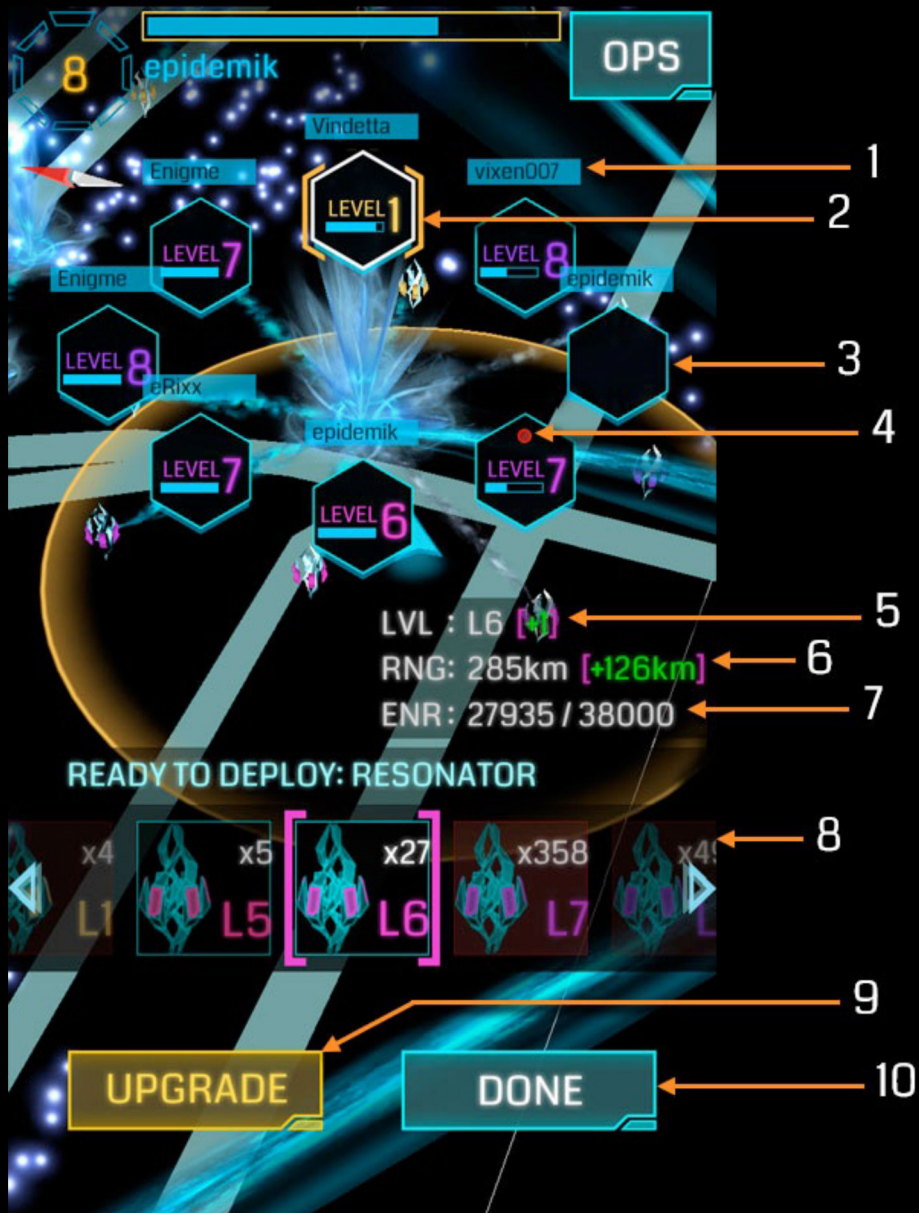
8 epidemik

OPS

Vindetta

Enigme

vixen007

1

LEVEL 1

2

LEVEL 7

LEVEL 8

Enigme

epidemik

LEVEL 8

3

eRixx

epidemik

4

LEVEL 7

LEVEL 7

LEVEL 6

LVL : L6 [+1]

5

RNG: 285km [+126km]

6

ENR : 27935 / 38000

7

READY TO DEPLOY: RESONATOR

x4 L1

x5 L5

x27 L6

x358 L7

x4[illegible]

8

9

UPGRADE

DONE

10